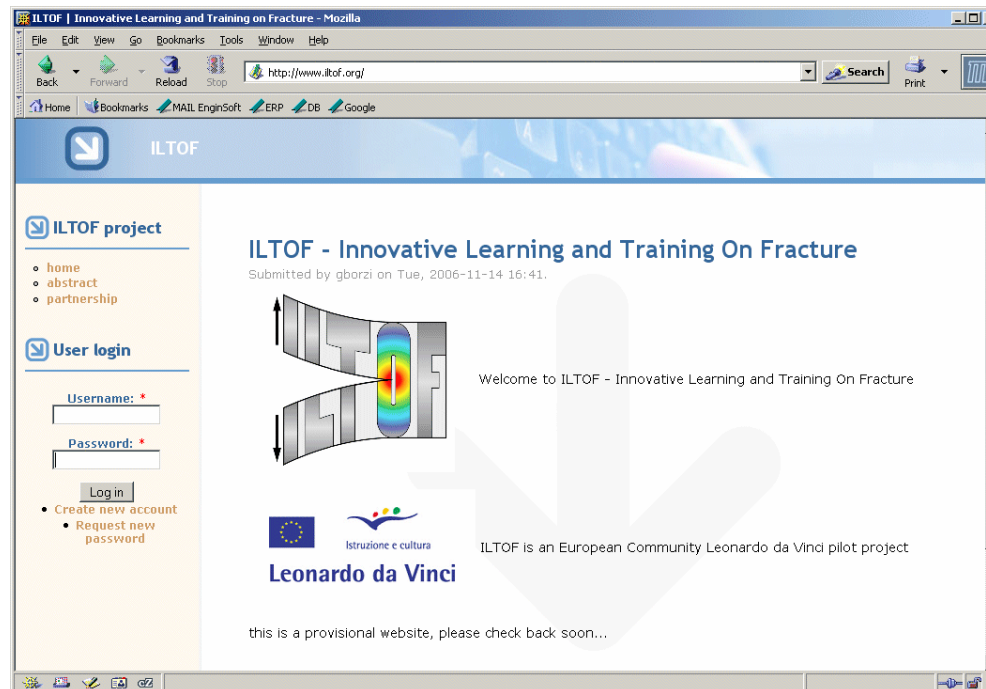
ILTOF | Innovative Learning and Training on Fracture - Mozilla

File Edit View Go Bookmarks Tools Window Help

Back Forward Reload Stop http://www.iltof.org/ Search Print

Home Bookmarks MAIL EnginSoft ERP DB Google

ILTOF

ILTOF project

- home
- abstract
- partnership

User login

Username: *

Password: *

Log in

- Create new account
- Request new password

ILTOF - Innovative Learning and Training On Fracture

Submitted by gborzi on Tue, 2006-11-14 16:41.

Welcome to ILTOF - Innovative Learning and Training On Fracture

Istruzione e cultura

Leonardo da Vinci

ILTOF is an European Community Leonardo da Vinci pilot project

this is a provisional website, please check back soon...